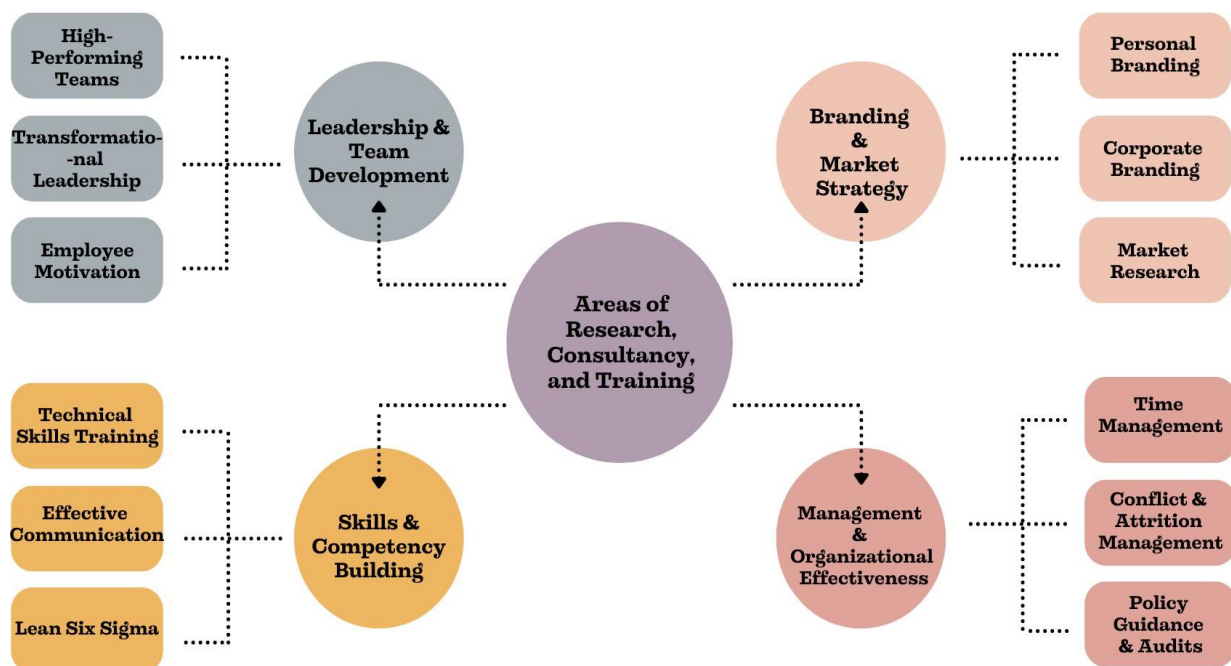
High-Performing Teams

Transformatio-nal Leadership

Employee Motivation

Leadership & Team Development

Branding & Market Strategy

Personal Branding

Corporate Branding

Market Research

Areas of Research, Consultancy, and Training

Technical Skills Training

Effective Communication

Lean Six Sigma

Skills & Competency Building

Management & Organizational Effectiveness

Time Management

Conflict & Attrition Management

Policy Guidance & Audits